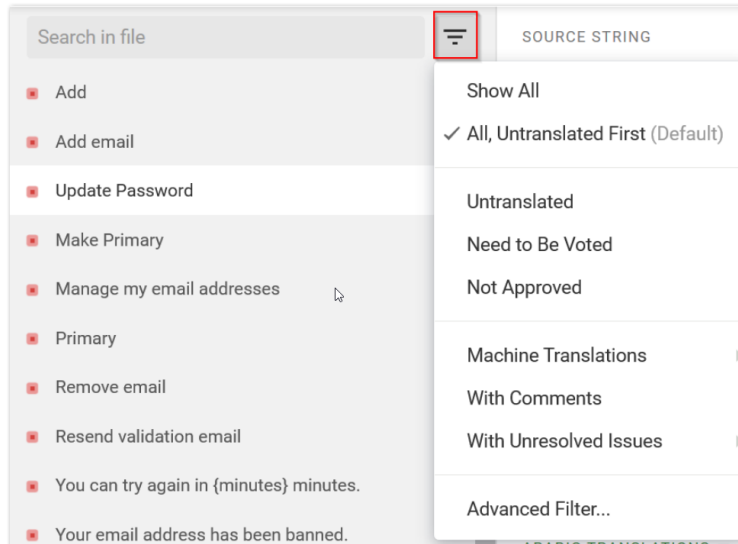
Search in file

SOURCE STRING

Add

Add email

Update Password

Make Primary

Manage my email addresses

Primary

Remove email

Resend validation email

You can try again in {minutes} minutes.

Your email address has been banned.

Show All

✓ All, Untranslated First (Default)

Untranslated

Need to Be Voted

Not Approved

Machine Translations

With Comments

With Unresolved Issues

Advanced Filter...